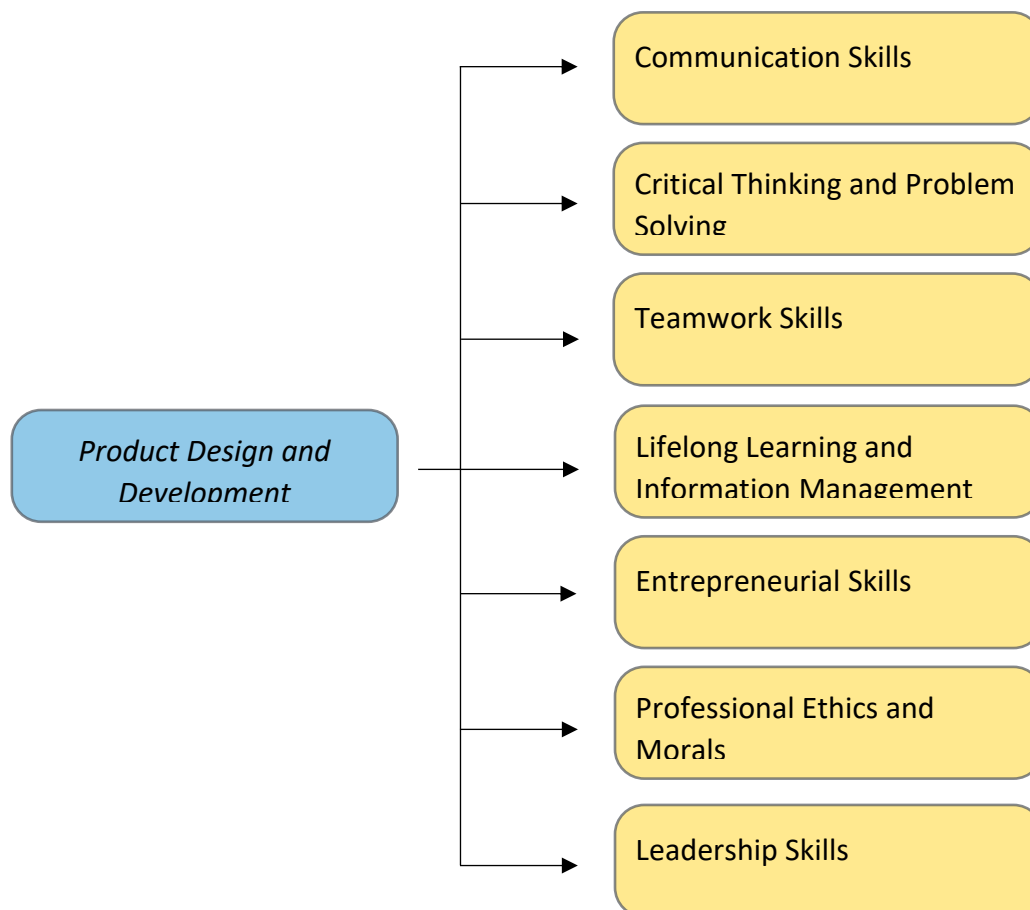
Product Design and Development

Communication Skills

Critical Thinking and Problem Solving

Teamwork Skills

Lifelong Learning and Information Management

Entrepreneurial Skills

Professional Ethics and Morals

Leadership Skills